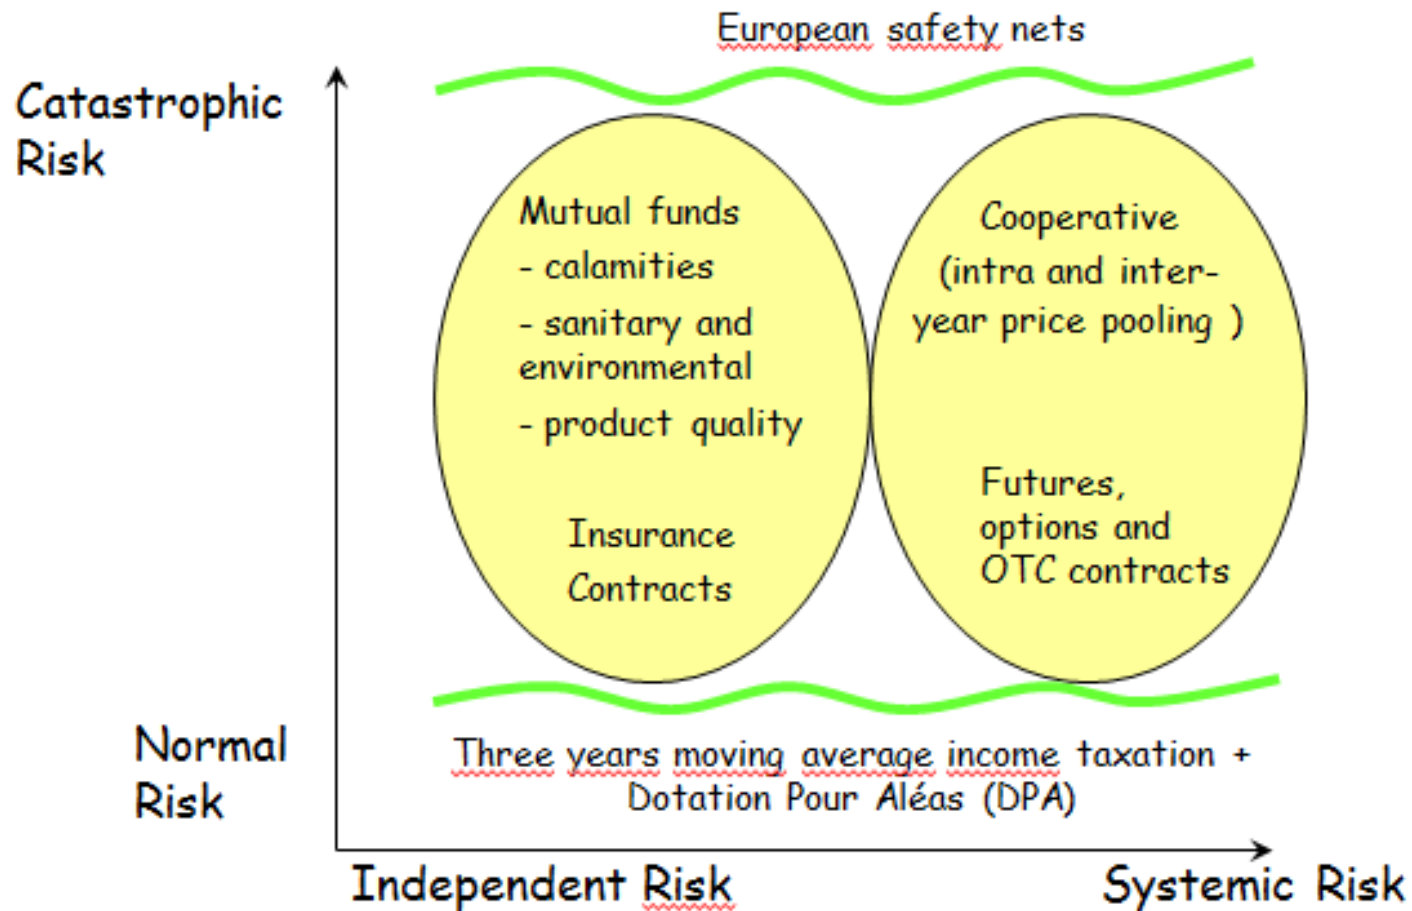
European safety nets

Catastrophic Risk

Mutual funds
- calamities
- sanitary and environmental
- product quality

Insurance Contracts

Cooperative (intra and inter-year price pooling )

Futures, options and OTC contracts

Normal Risk

Three years moving average income taxation + Dotation Pour Aléas (DPA)

Independent Risk

Systemic Risk